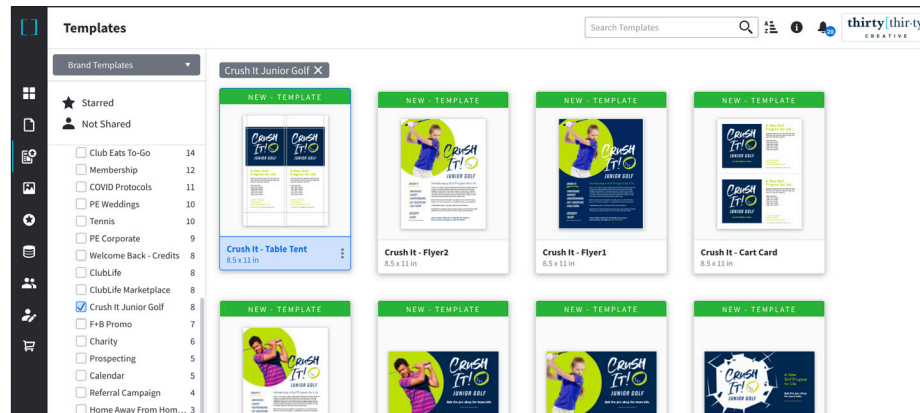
Templates

Search Templates

20

thirty|thir-ty
CREATIVE

Brand Templates

Starred
Not Shared

Club Eats To-Go 14
Membership 12
COVID Protocols 11
PE Weddings 10
Tennis 10
PE Corporate 9
Welcome Back - Credits 8
ClubLife 8
ClubLife Marketplace 8
Crush It Junior Golf 8
F+B Promo 7
Charity 6
Prospecting 6
Calendar 5
Referral Campaign 4
Home Away From Hom... 3

Crush It Junior Golf ✕

NEW - TEMPLATE
CRUSH IT! JUNIOR GOLF
Crush It - Table Tent
8.5 x 11 in

NEW - TEMPLATE
CRUSH IT! JUNIOR GOLF
Crush It - Flyer2
8.5 x 11 in

NEW - TEMPLATE
CRUSH IT! JUNIOR GOLF
Crush It - Flyer1
8.5 x 11 in

NEW - TEMPLATE
CRUSH IT! JUNIOR GOLF
Crush It - Cart Card
8.5 x 11 in

NEW - TEMPLATE
CRUSH IT! JUNIOR GOLF

NEW - TEMPLATE
CRUSH IT! JUNIOR GOLF

NEW - TEMPLATE
CRUSH IT! JUNIOR GOLF

NEW - TEMPLATE
CRUSH IT! JUNIOR GOLF